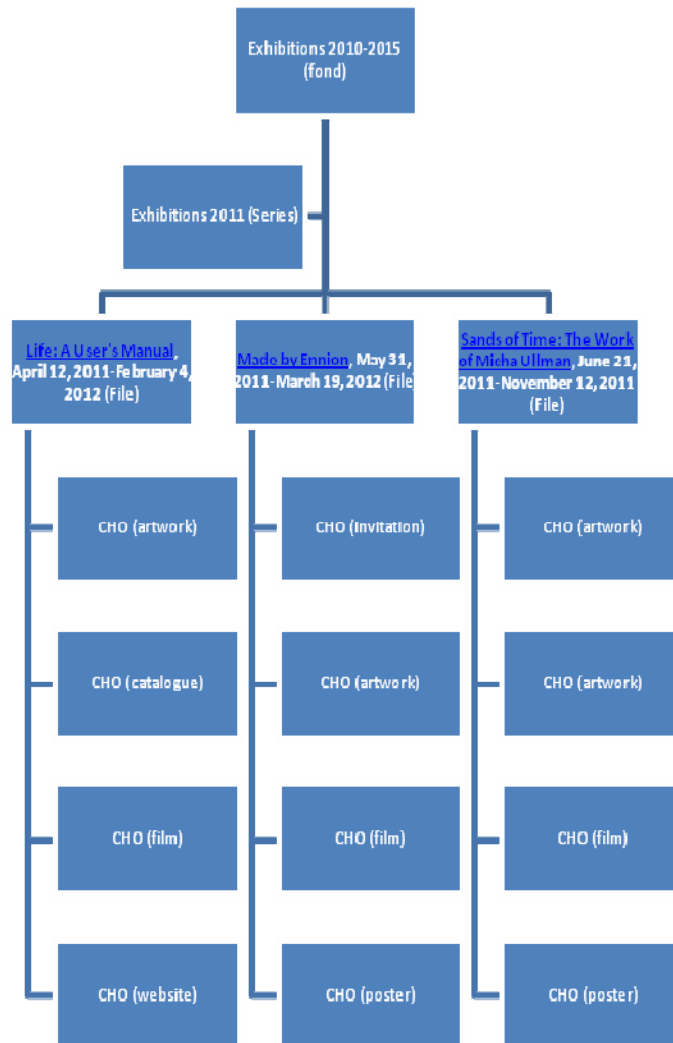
Exhibitions 2010-2015 (fond)

Exhibitions 2011 (Series)

Life: A User's Manual, April 12, 2011-February 4, 2012 (File)

Made by Ennion, May 31, 2011-March 19, 2012 (File

Sands of Time: The Work of Micha Ullman, June 21, 2011-November 12, 2011 (File)

CHO (artwork)

CHO (catalogue)

CHO (film)

CHO (website)

CHO (invitation)

CHO (artwork)

CHO (film)

CHO (poster)

CHO (artwork)

CHO (artwork)

CHO (film)

CHO (poster)